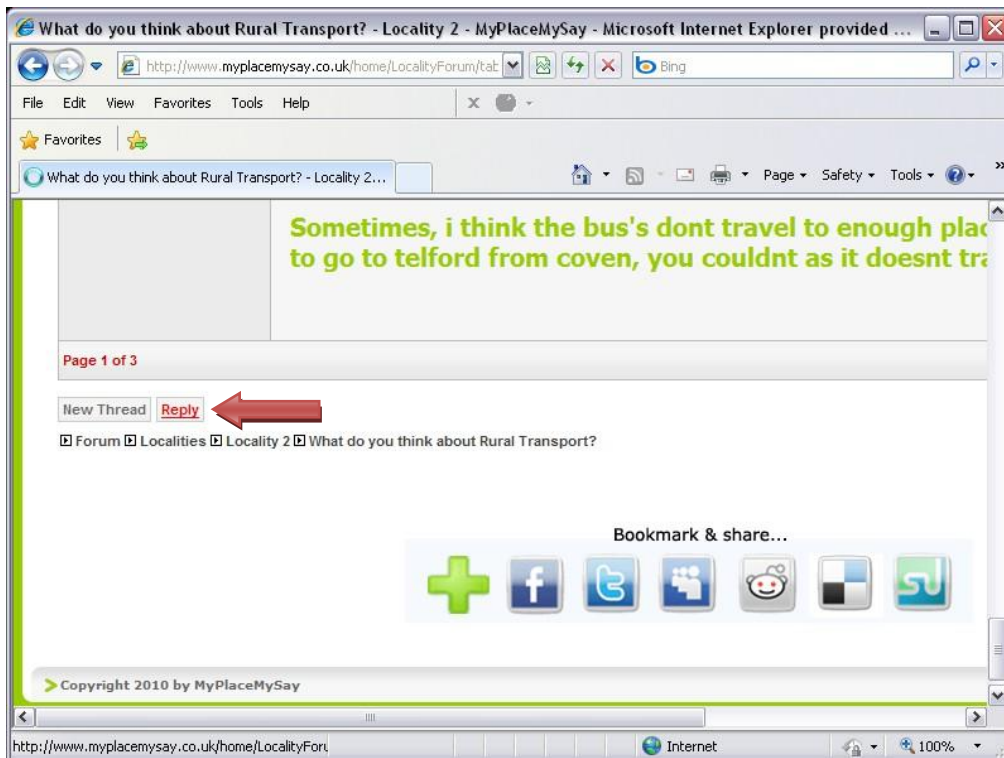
What do you think about Rural Transport? - Locality 2 - MyPlaceMySay - Microsoft Internet Explorer provided ...

http://www.myplacemysay.co.uk/home/LocalityForum/tat

Bing

File Edit View Favorites Tools Help

Favorites

What do you think about Rural Transport? - Locality 2...

Page Safety Tools

Sometimes, i think the bus's dont travel to enough plac
to go to telford from coven, you couldnt as it doesnt tra

Page 1 of 3

New Thread Reply

Forum Localities Locality 2 What do you think about Rural Transport?

Bookmark & share...

Copyright 2010 by MyPlaceMySay

http://www.myplacemysay.co.uk/home/LocalityForu

Internet

100%